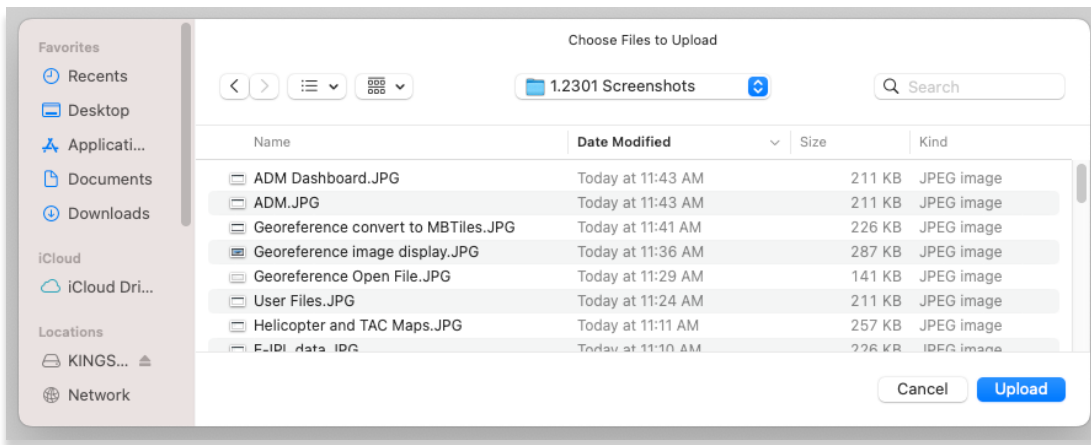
Favorites
Recents
Desktop
Applicati...
Documents
Downloads
iCloud
iCloud Dri...
Locations
KINGS...
Network

Choose Files to Upload

1.2301 Screenshots

Search

| Name | Date Modified | Size | Kind |
|---|---|---|---|
| ADM Dashboard.JPG | Today at 11:43 AM | 211 KB | JPEG image |
| ADM.JPG | Today at 11:43 AM | 211 KB | JPEG image |
| Georeference convert to MBTiles.JPG | Today at 11:41 AM | 226 KB | JPEG image |
| Georeference image display.JPG | Today at 11:36 AM | 287 KB | JPEG image |
| Georeference Open File.JPG | Today at 11:29 AM | 141 KB | JPEG image |
| User Files.JPG | Today at 11:24 AM | 211 KB | JPEG image |
| Helicopter and TAC Maps.JPG | Today at 11:11 AM | 257 KB | JPEG image |
| E-IPL data.JPG | Today at 11:10 AM | 226 KB | JPEG image |

Cancel
Upload